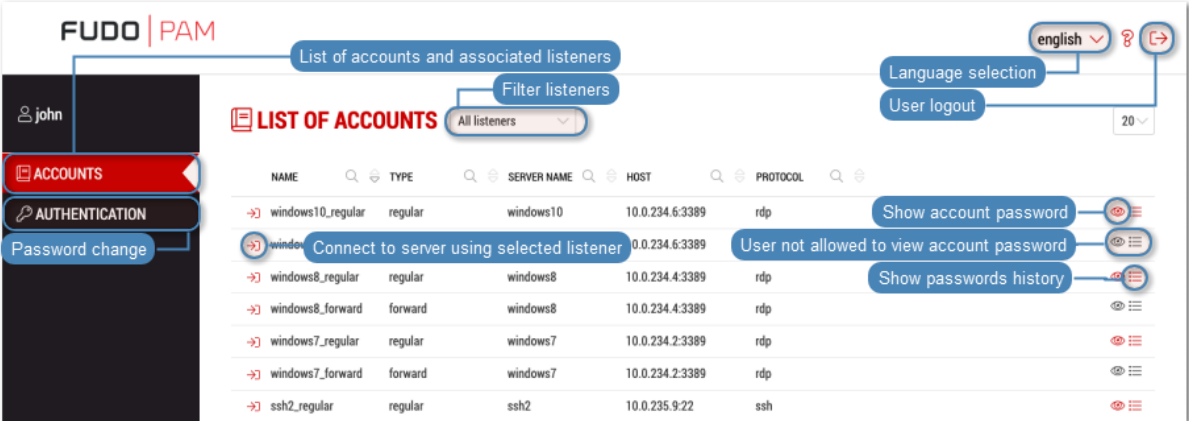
FUDO | PAM

List of accounts and associated listeners

english ?

Language selection

Filter listeners

User logout

john

LIST OF ACCOUNTS All listeners

20

ACCOUNTS

AUTHENTICATION

Password change

| NAME | TYPE | SERVER NAME | HOST | PROTOCOL |
|---|---|---|---|---|
| windows10_regular | regular | windows10 | 10.0.234.6:3389 | rdp |
| windo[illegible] | | | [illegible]0.234.6:3389 | |
| windows8_regular | regular | windows8 | 10.0.234.4:3389 | rdp |
| windows8_forward | forward | windows8 | 10.0.234.4:3389 | rdp |
| windows7_regular | regular | windows7 | 10.0.234.2:3389 | rdp |
| windows7_forward | forward | windows7 | 10.0.234.2:3389 | rdp |
| ssh2_regular | regular | ssh2 | 10.0.235.9:22 | ssh |

Show account password

Connect to server using selected listener

User not allowed to view account password

Show passwords history